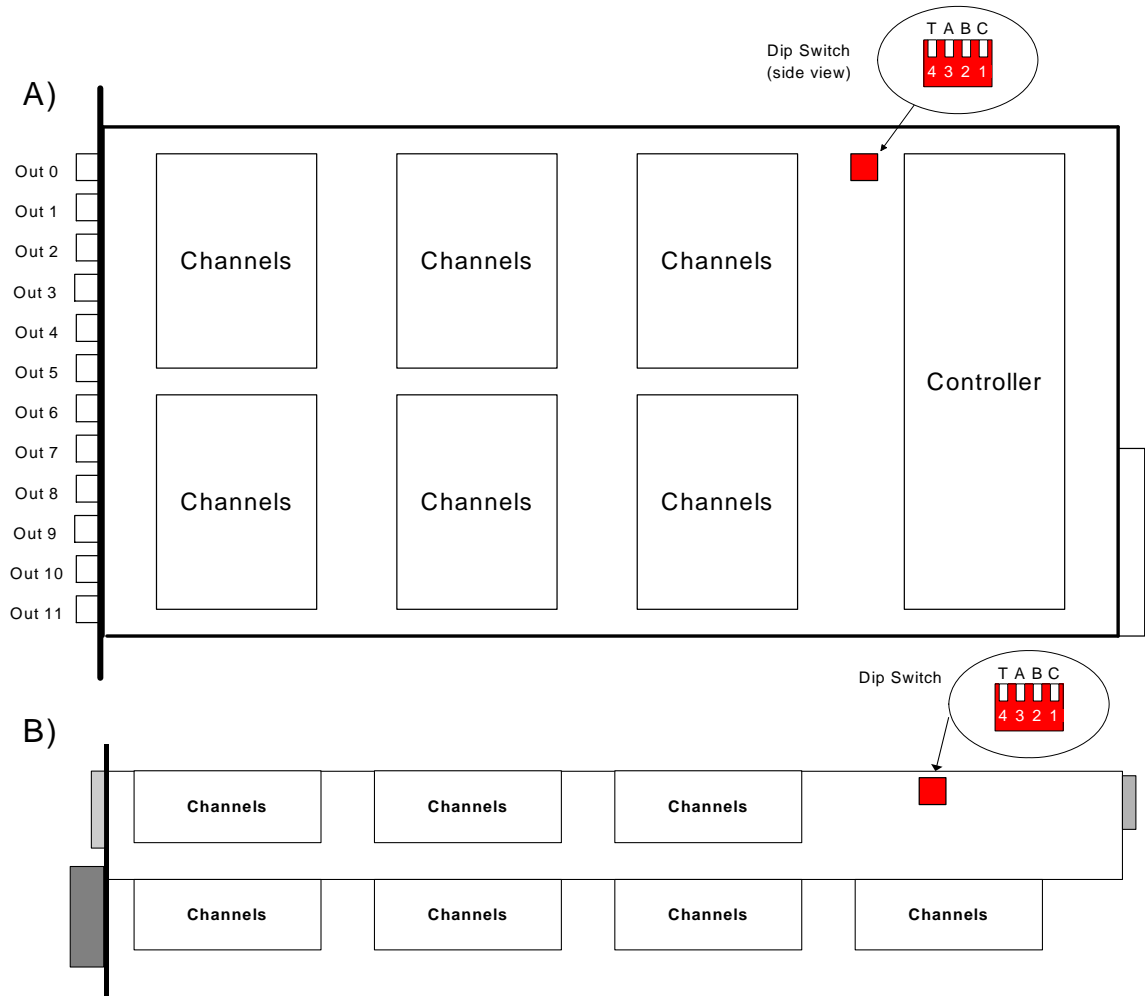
Dip Switch (side view)

T A B C
4 3 2 1

A)

Out 0
Out 1
Out 2
Out 3
Out 4
Out 5
Out 6
Out 7
Out 8
Out 9
Out 10
Out 11

Channels
Channels
Channels
Controller
Channels
Channels
Channels

Dip Switch

T A B C
4 3 2 1

B)

Channels
Channels
Channels
Channels
Channels
Channels
Channels